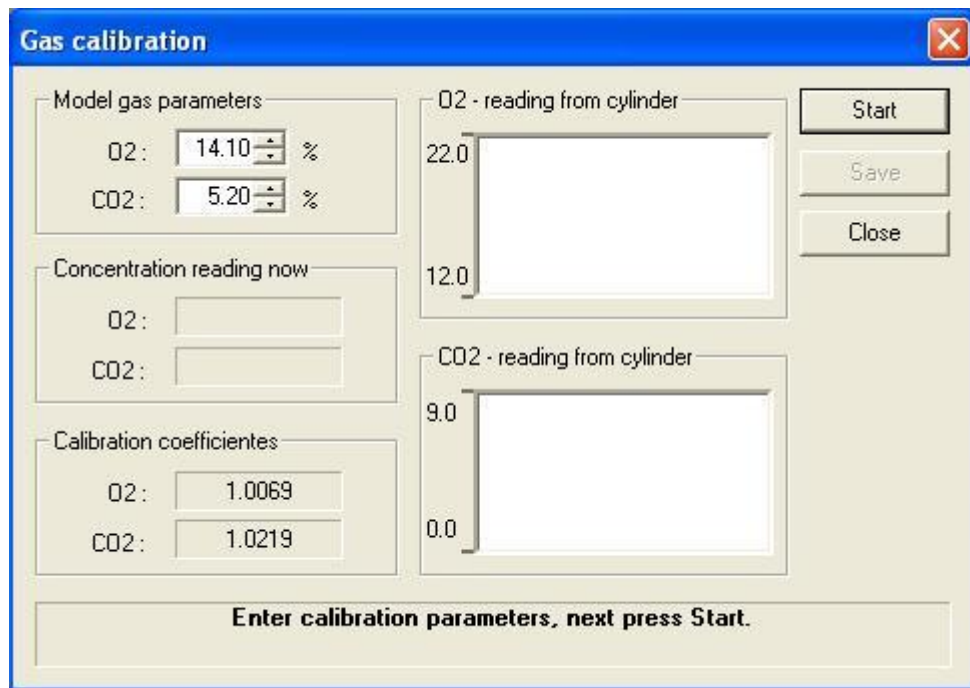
Gas calibration

Model gas parameters
O2: 14.10 %
CO2: 5.20 %

Concentration reading now
O2:
CO2:

Calibration coefficientes
O2: 1.0069
CO2: 1.0219

O2 - reading from cylinder
22.0
12.0

CO2 - reading from cylinder
9.0
0.0

Start
Save
Close

Enter calibration parameters, next press Start.